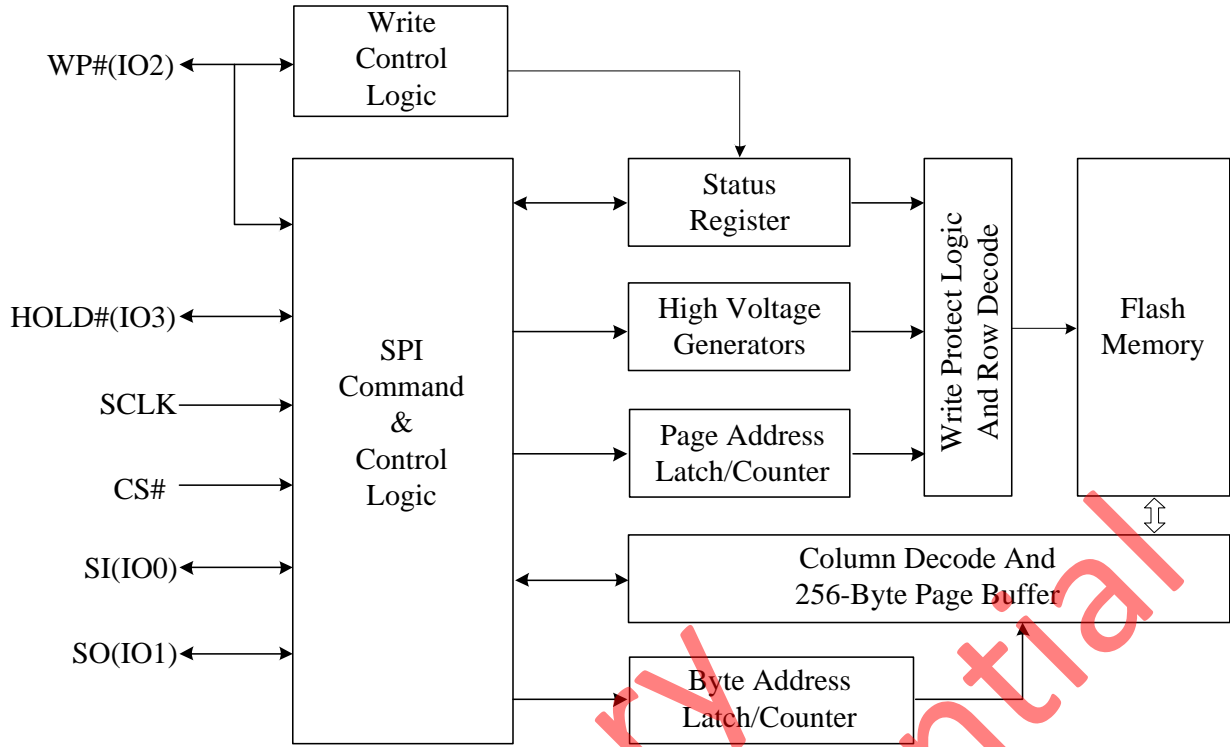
WP#(IO2)

Write Control Logic

HOLD#(IO3)

SCLK

CS#

SI(IO0)

SO(IO1)

SPI Command & Control Logic

Status Register

High Voltage Generators

Page Address Latch/Counter

Write Protect Logic And Row Decode

Flash Memory

Column Decode And 256-Byte Page Buffer

Byte Address Latch/Counter

ry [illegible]ntial